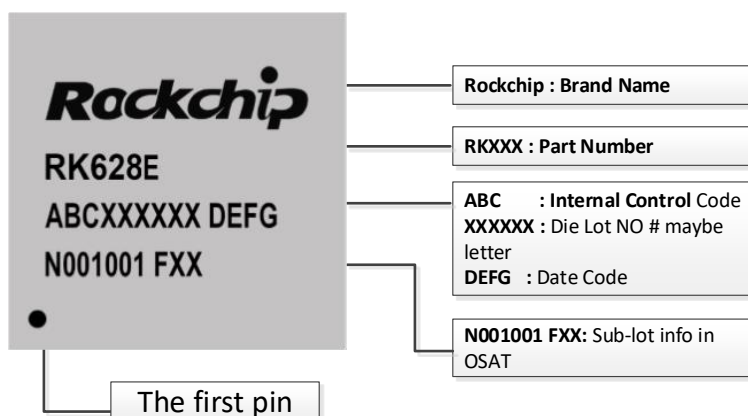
Rockchip
RK628E
ABCXXXXXX DEFG
N001001 FXX

Rockchip : Brand Name

RKXXX : Part Number

ABC : Internal Control Code
XXXXXX : Die Lot NO # maybe letter
DEFG : Date Code

N001001 FXX: Sub-lot info in OSAT

The first pin